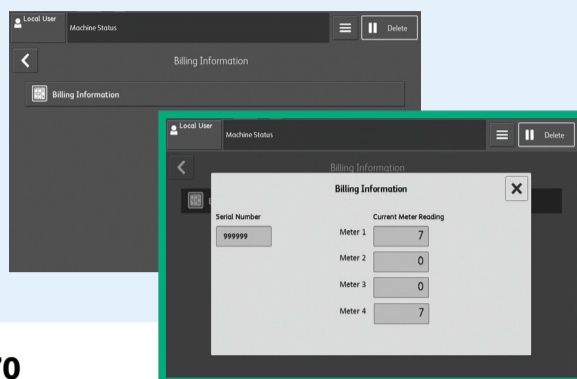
Local User
Machine Status
Delete
Billing Information
Billing Information

Local User
Machine Status
Delete
Billing Information
Billing Information
Serial Number
999999
Current Meter Reading
Meter 1 7
Meter 2 0
Meter 3 0
Meter 4 7

70